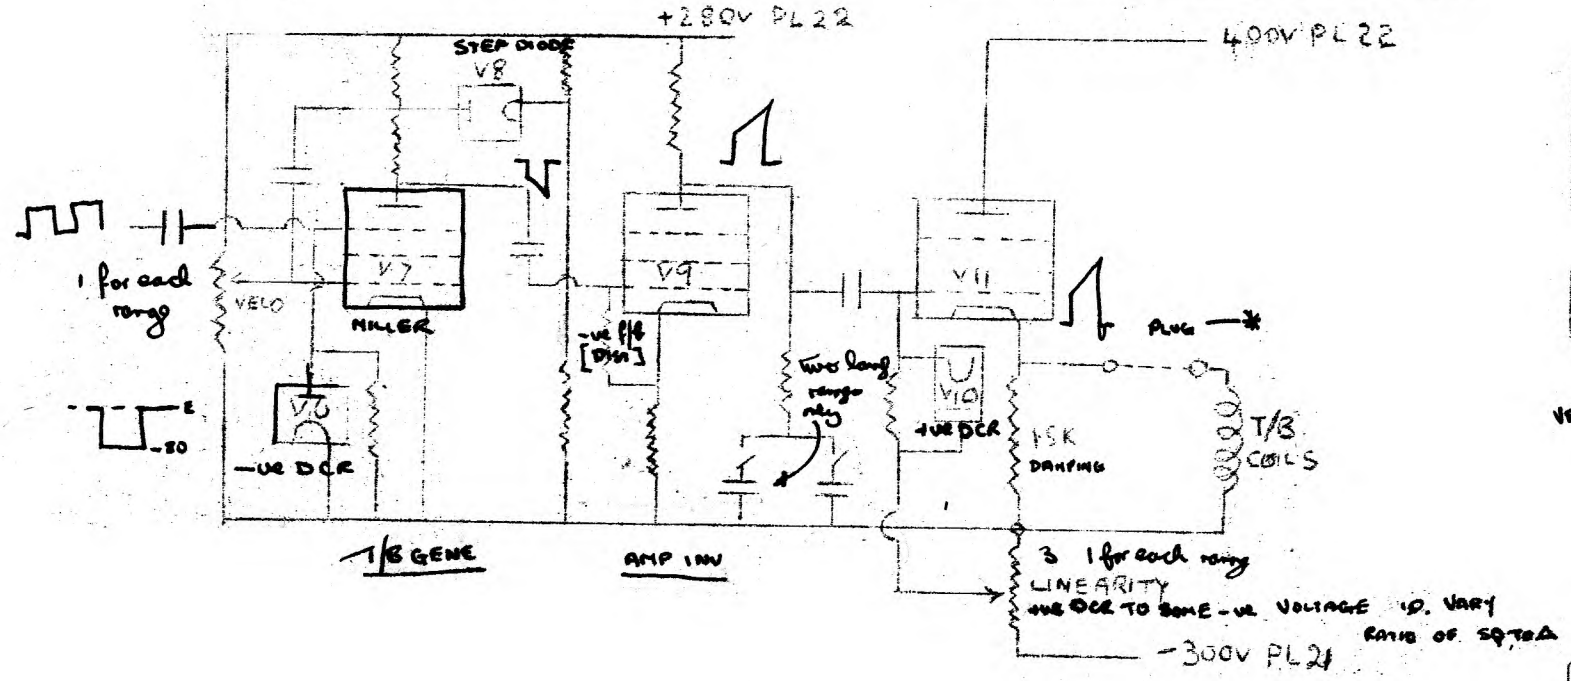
+280V PL22

400V PL22

STEP DIODE
V8

1 for each range

VELO

V7

MILLER

V6

−ve DCR

E
−80

T/B GENE

V9

−ve f/b
[DISN]

AMP INV

Two long range relay

V11

V10

+ve DCR

15K
DAMPING

PLUG —*

T/B
COILS

3 1 for each range
LINEARITY
+ve DCR TO SOME −ve VOLTAGE TO VARY RATIO OF SQ TO A

−300V PL21

V